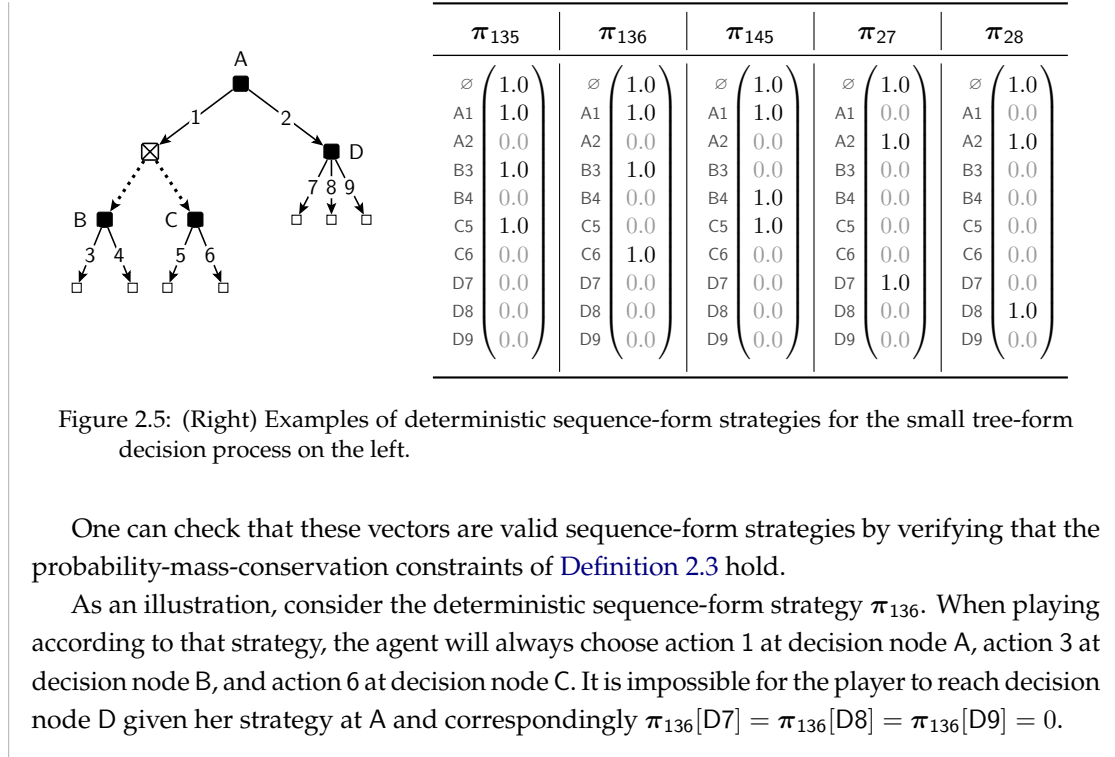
A

1

2

D

B

C

7 8 9

3 4

5 6

| $\boldsymbol{\pi}_{135}$ | $\boldsymbol{\pi}_{136}$ | $\boldsymbol{\pi}_{145}$ | $\boldsymbol{\pi}_{27}$ | $\boldsymbol{\pi}_{28}$ |
|---|---|---|---|---|
| ∅ 1.0 | ∅ 1.0 | ∅ 1.0 | ∅ 1.0 | ∅ 1.0 |
| A1 1.0 | A1 1.0 | A1 1.0 | A1 0.0 | A1 0.0 |
| A2 0.0 | A2 0.0 | A2 0.0 | A2 1.0 | A2 1.0 |
| B3 1.0 | B3 1.0 | B3 0.0 | B3 0.0 | B3 0.0 |
| B4 0.0 | B4 0.0 | B4 1.0 | B4 0.0 | B4 0.0 |
| C5 1.0 | C5 0.0 | C5 1.0 | C5 0.0 | C5 0.0 |
| C6 0.0 | C6 1.0 | C6 0.0 | C6 0.0 | C6 0.0 |
| D7 0.0 | D7 0.0 | D7 0.0 | D7 1.0 | D7 0.0 |
| D8 0.0 | D8 0.0 | D8 0.0 | D8 0.0 | D8 1.0 |
| D9 0.0 | D9 0.0 | D9 0.0 | D9 0.0 | D9 0.0 |

Figure 2.5: (Right) Examples of deterministic sequence-form strategies for the small tree-form decision process on the left.

One can check that these vectors are valid sequence-form strategies by verifying that the probability-mass-conservation constraints of Definition 2.3 hold.

As an illustration, consider the deterministic sequence-form strategy $\boldsymbol{\pi}_{136}$. When playing according to that strategy, the agent will always choose action 1 at decision node A, action 3 at decision node B, and action 6 at decision node C. It is impossible for the player to reach decision node D given her strategy at A and correspondingly $\boldsymbol{\pi}_{136}[\mathsf{D7}] = \boldsymbol{\pi}_{136}[\mathsf{D8}] = \boldsymbol{\pi}_{136}[\mathsf{D9}] = 0$.